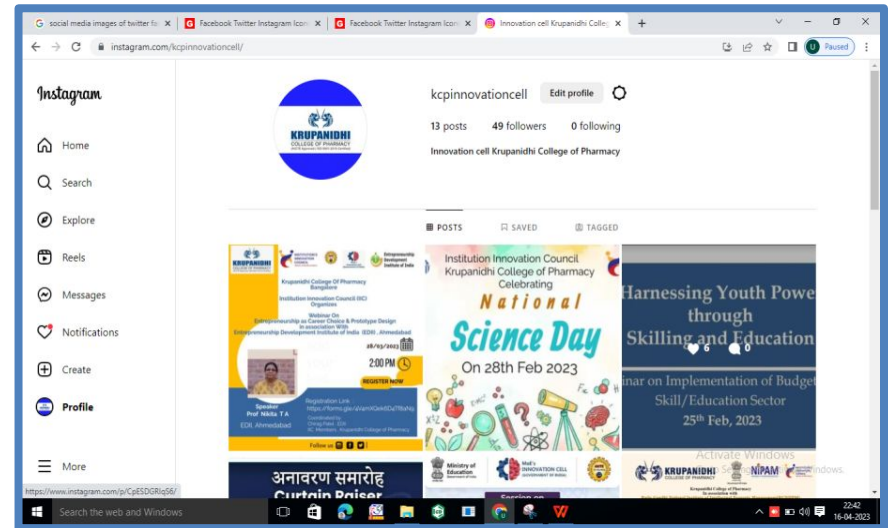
social media images of twitter fa ×
Facebook Twitter Instagram Icon ×
Facebook Twitter Instagram Icon ×
Innovation cell Krupanidhi Colleg ×
+

instagram.com/kcpinnovationcell/

Paused

Instagram

Home
Search
Explore
Reels
Messages
Notifications
Create
Profile
More

KRUPANIDHI
COLLEGE OF PHARMACY

kcpinnovationcell
Edit profile

13 posts
49 followers
0 following

Innovation cell Krupanidhi College of Pharmacy

POSTS
SAVED
TAGGED

KRUPANIDHI
COLLEGE OF PHARMACY
Entrepreneurship Development Institute of India
Krupanidhi College Of Pharmacy Bangalore
Institution Innovation Council (IIC) Organizes
Webinar On Entrepreneurship as Career Choice & Prototype Design In association With Entrepreneurship Development Institute of India (EDII), Ahmedabad
28/03/2023
2:00 PM
REGISTER NOW
Speaker
Prof Nikita T A
EDII, Ahmedabad
Registration Link
Follow us

Institution Innovation Council
Krupanidhi College of Pharmacy
Celebrating
National
Science Day
On 28th Feb 2023

Harnessing Youth Powe
through
Skilling and Education
6
0
inar on Implementation of Budge
Skill/Education Sector
25th Feb, 2023

अनावरण समारोह
Curtain Raiser

Ministry of Education
MoE's INNOVATION CELL
Session on

KRUPANIDHI
NIPAM

Activate Windows
Go to Settings to activate Windows.

https://www.instagram.com/p/CpESDGRlqS6/

Search the web and Windows

22:42
16-04-2023